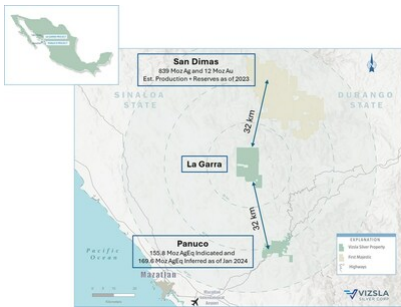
San Dimas
839 Moz Ag and 12 Moz Au
Est. Production + Reserves as of 2023

SINALOA STATE

DURANGO STATE

32 km

La Garra

32 km

Pacific Ocean

Panuco
155.8 Moz AgEq Indicated and 169.6 Moz AgEq Inferred as of Jan 2024

Mazatlan

EXPLANATION
Vizsla Silver Property
First Majestic
Highways

VIZSLA SILVER CORP